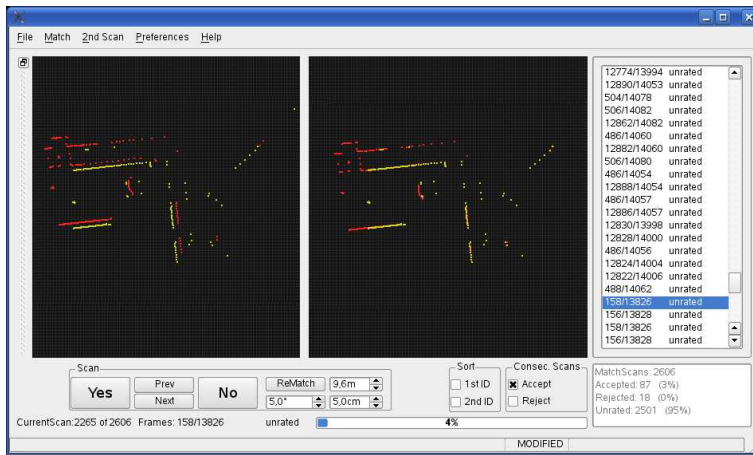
File Match 2nd Scan Preferences Help

| | |
|---|---|
| 12774/13994 | unrated |
| 12890/14053 | unrated |
| 504/14078 | unrated |
| 506/14082 | unrated |
| 12862/14082 | unrated |
| 486/14060 | unrated |
| 12882/14060 | unrated |
| 506/14080 | unrated |
| 486/14054 | unrated |
| 12888/14054 | unrated |
| 486/14057 | unrated |
| 12886/14057 | unrated |
| 12830/13998 | unrated |
| 12828/14000 | unrated |
| 486/14056 | unrated |
| 12824/14004 | unrated |
| 12822/14006 | unrated |
| 488/14062 | unrated |
| 158/13826 | unrated |
| 156/13828 | unrated |
| 158/13826 | unrated |
| 156/13828 | unrated |

Scan
Yes
Prev
Next
No
ReMatch
9,6m
5,0°
5,0cm

Sort
1st ID
2nd ID

Consec. Scans
Accept
Reject

MatchScans: 2606
Accepted: 87 (3%)
Rejected: 18 (0%)
Unrated: 2501 (95%)

CurrentScan:2265 of 2606 Frames: 158/13826 unrated 4%

MODIFIED